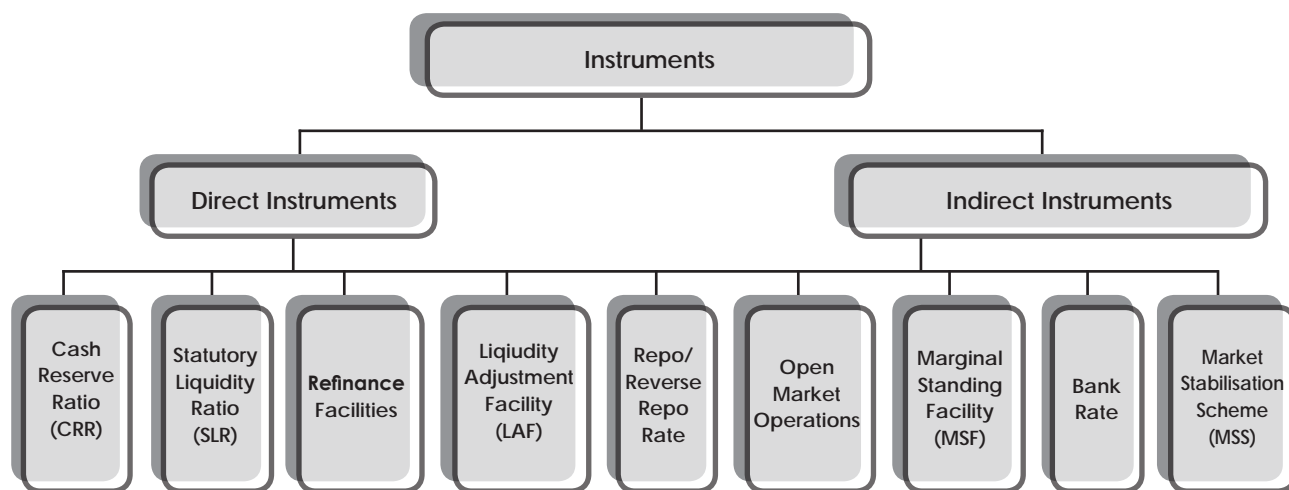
Instruments

Direct Instruments

Indirect Instruments

Cash Reserve Ratio (CRR)

Statutory Liquidity Ratio (SLR)

Refinance Facilities

Liqiudity Adjustment Facility (LAF)

Repo/ Reverse Repo Rate

Open Market Operations

Marginal Standing Facility (MSF)

Bank Rate

Market Stabilisation Scheme (MSS)